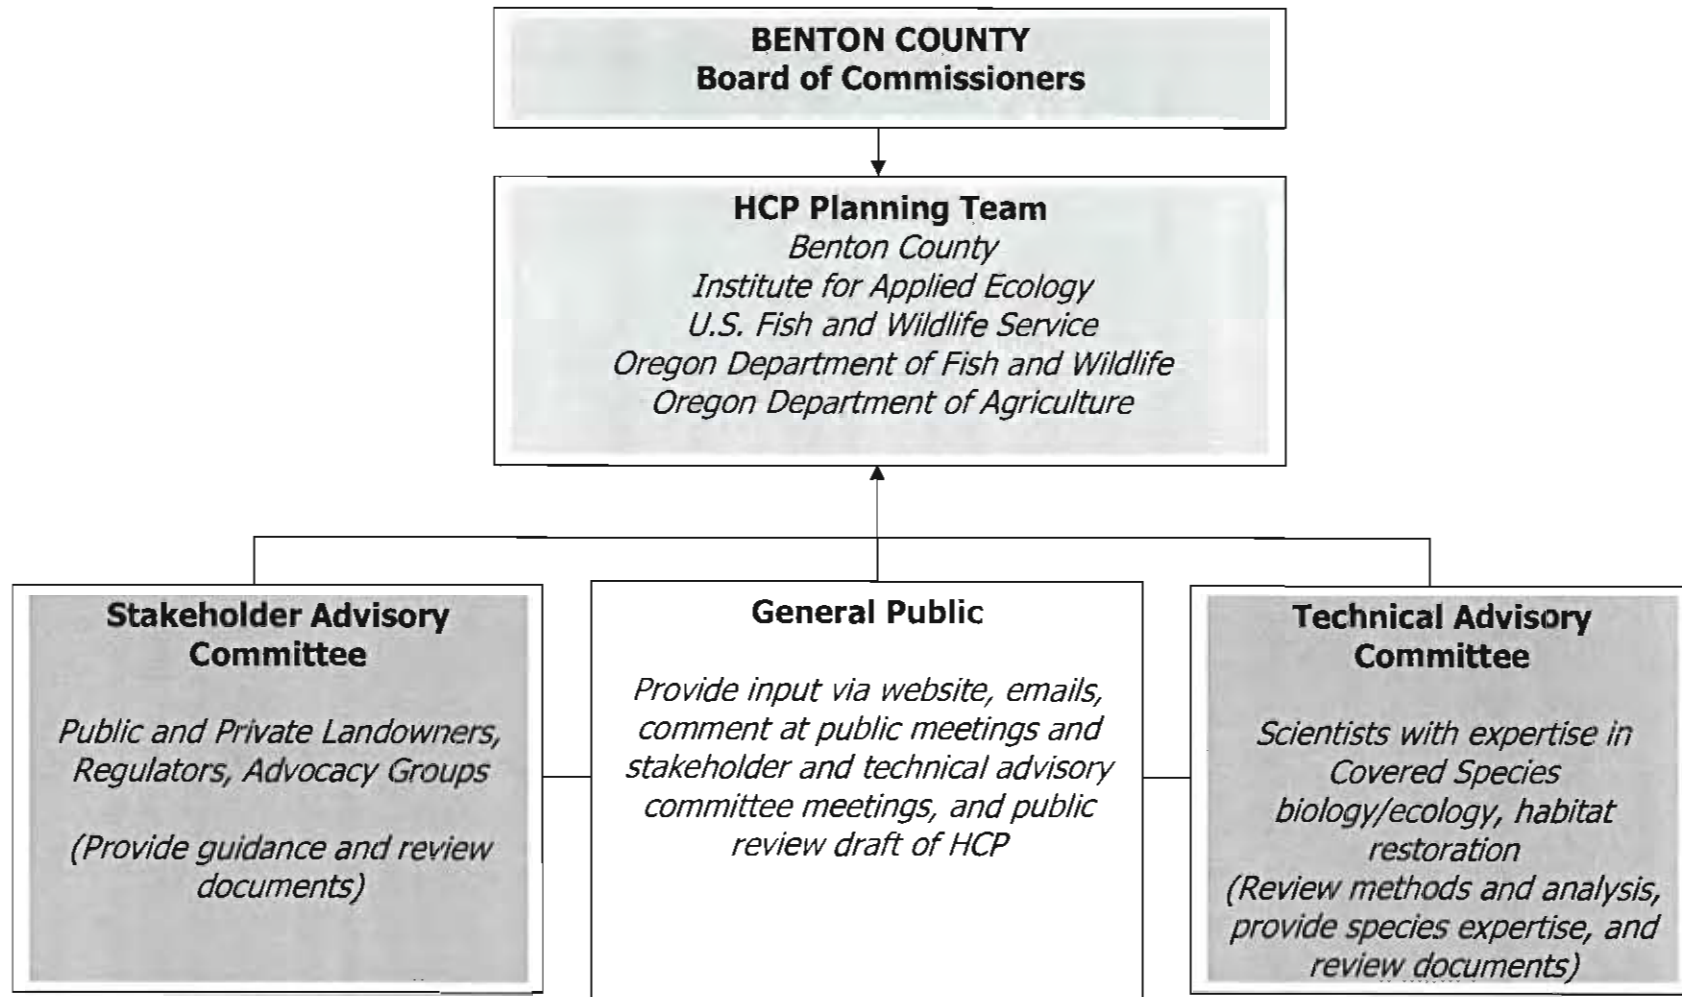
BENTON COUNTY
Board of Commissioners

HCP Planning Team
Benton County
Institute for Applied Ecology
U.S. Fish and Wildlife Service
Oregon Department of Fish and Wildlife
Oregon Department of Agriculture

Stakeholder Advisory Committee

Public and Private Landowners, Regulators, Advocacy Groups

(Provide guidance and review documents)

General Public

Provide input via website, emails, comment at public meetings and stakeholder and technical advisory committee meetings, and public review draft of HCP

Technical Advisory Committee

Scientists with expertise in Covered Species biology/ecology, habitat restoration
(Review methods and analysis, provide species expertise, and review documents)